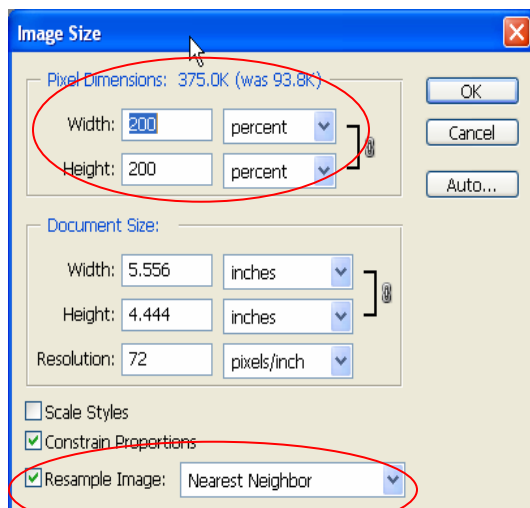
Image Size

Pixel Dimensions: 375.0K (was 93.8K)

Width: 200 percent

Height: 200 percent

OK

Cancel

Auto...

Document Size:

Width: 5.556 inches

Height: 4.444 inches

Resolution: 72 pixels/inch

Scale Styles

Constrain Proportions

Resample Image: Nearest Neighbor